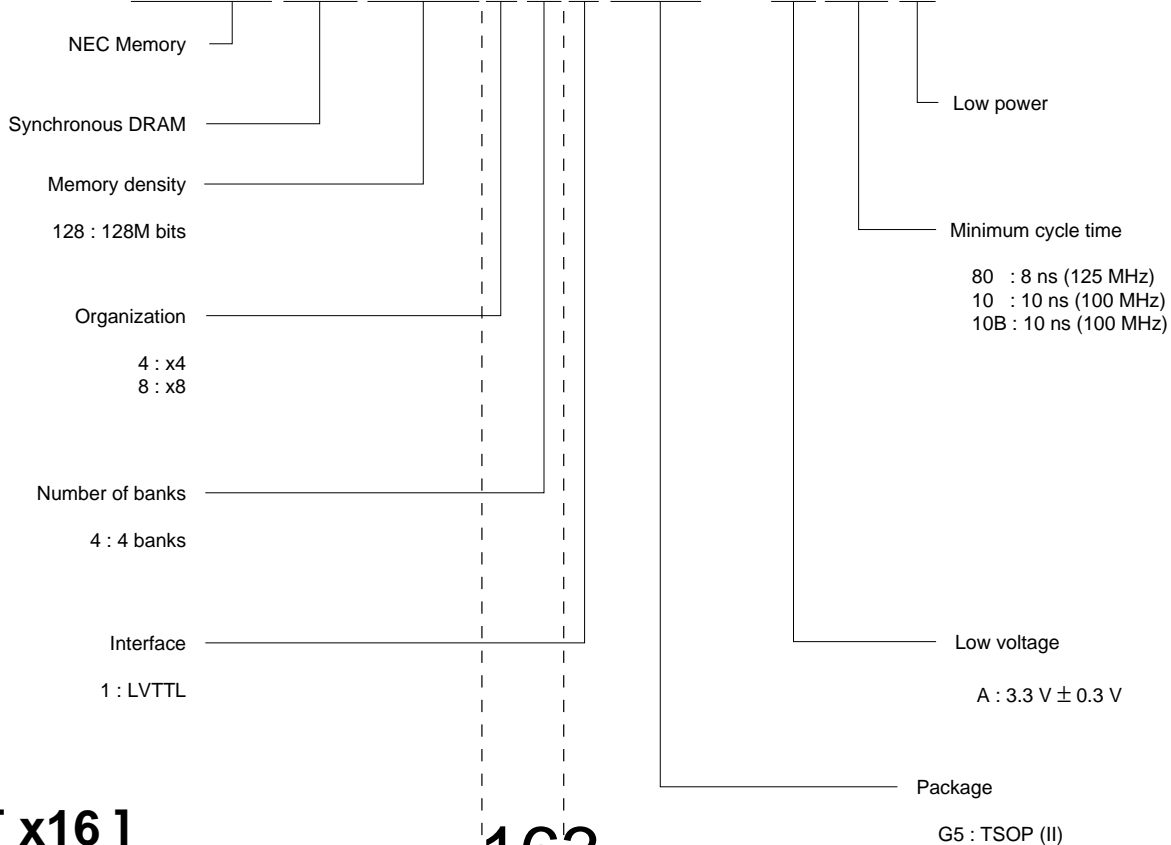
NEC Memory

Synchronous DRAM

Memory density

128 : 128M bits

Organization

4 : x4
8 : x8

Number of banks

4 : 4 banks

Interface

1 : LVTTL

Low power

Minimum cycle time

80 : 8 ns (125 MHz)
10 : 10 ns (100 MHz)
10B : 10 ns (100 MHz)

Low voltage

A : 3.3 V $\pm$ 0.3 V

Package

G5 : TSOP (II)

[ x16 ]

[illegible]